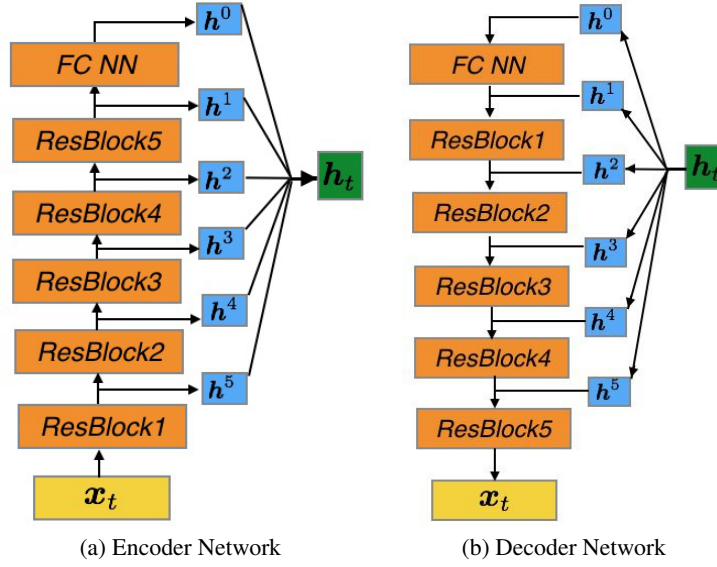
FC NN

$\boldsymbol{h}^0$

ResBlock5

$\boldsymbol{h}^1$

ResBlock4

$\boldsymbol{h}^2$

ResBlock3

$\boldsymbol{h}^3$

ResBlock2

$\boldsymbol{h}^4$

ResBlock1

$\boldsymbol{h}^5$

$\boldsymbol{x}_t$

$\boldsymbol{h}_t$

(a) Encoder Network

$\boldsymbol{h}^0$

FC NN

$\boldsymbol{h}^1$

ResBlock1

$\boldsymbol{h}^2$

ResBlock2

$\boldsymbol{h}^3$

ResBlock3

$\boldsymbol{h}^4$

ResBlock4

$\boldsymbol{h}^5$

ResBlock5

$\boldsymbol{x}_t$

$\boldsymbol{h}_t$

(b) Decoder Network